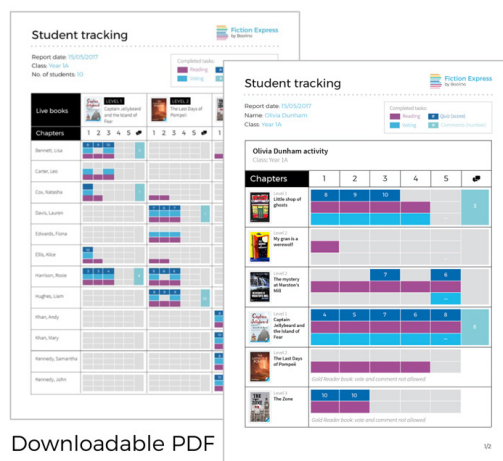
Student tracking

Fiction Express by Boolino

Report date: 15/05/2017
Class: Year 1A
No. of students: 10

Completed tasks:
Reading
Quiz
Voting
Comments

| Live books | LEVEL 1 Captain Jellybeard and the Island of Fear | LEVEL 2 The Last Days of Pompeii |
|---|---|---|
| Chapters | 1 2 3 4 5 | 1 2 3 4 5 |
| Bennett, Lisa | | |
| Carter, Leo | | |
| Cox, Natasha | | |
| Davis, Lauren | | |
| Edwards, Fiona | | |
| Ellis, Alice | | |
| Harrison, Rosie | | |
| Hughes, Liam | | |
| Khan, Andy | | |
| Khan, Mary | | |
| Kennedy, Samantha | | |
| Kennedy, John | | |

Student tracking

Fiction Express by Boolino

Report date: 15/05/2017
Name: Olivia Dunham
Class: Year 1A

Completed tasks:
Reading
Quiz (score)
Voting
Comments (number)

Olivia Dunham activity
Class: Year 1A

| Chapters | 1 | 2 | 3 | 4 | 5 | |
|---|---|---|---|---|---|---|
| Level 3 Little shop of ghosts | 8 | 9 | 10 | | | 2 |
| Level 1 My gran is a werewolf | | | | | | |
| Level 3 The mystery at Marston's Mill | | | 7 | | 6 | |
| Level 1 Captain Jellybeard and the Island of Fear | 4 | 5 | 7 | 6 | 8 | 6 |
| Level 2 The Last Days of Pompeii | | | | | | |
| Level 3 The Zone | 10 | 10 | | | | |

Gold Reader book: vote and comment not allowed

Gold Reader book: vote and comment not allowed

1/2

Downloadable PDF